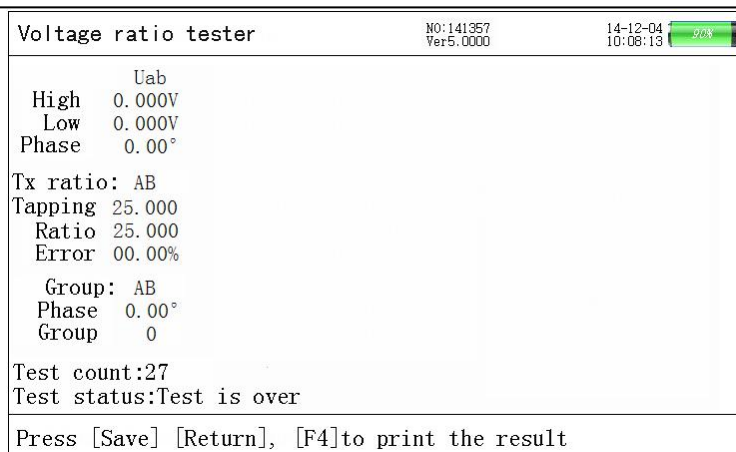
Voltage ratio tester

NO:141357
Ver5.0000

14-12-04
10:08:13

90%

Uab
High 0.000V
Low 0.000V
Phase 0.00°

Tx ratio: AB
Tapping 25.000
Ratio 25.000
Error 00.00%

Group: AB
Phase 0.00°
Group 0

Test count:27
Test status:Test is over

Press [Save] [Return], [F4]to print the result